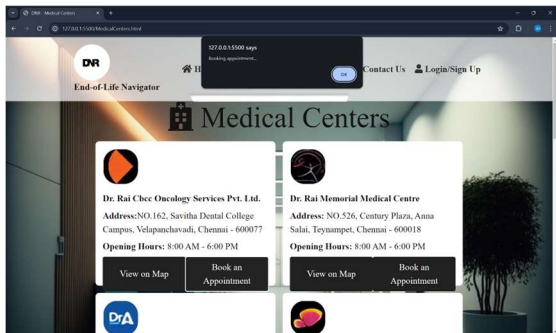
DNR - Medical Centers

127.0.0.1:5500/MedicalCenters.html

DNR

End-of-Life Navigator

H

127.0.0.1:5500 says

Booking appointment...

OK

Contact Us

Login/Sign Up

Medical Centers

Dr. Rai Cbcc Oncology Services Pvt. Ltd.

Address: NO.162, Savitha Dental College Campus, Velapanchavadi, Chennai - 600077

Opening Hours: 8:00 AM - 6:00 PM

View on Map

Book an Appointment

Dr. Rai Memorial Medical Centre

Address: NO.526, Century Plaza, Anna Salai, Teynampet, Chennai - 600018

Opening Hours: 8:00 AM - 6:00 PM

View on Map

Book an Appointment

DrA